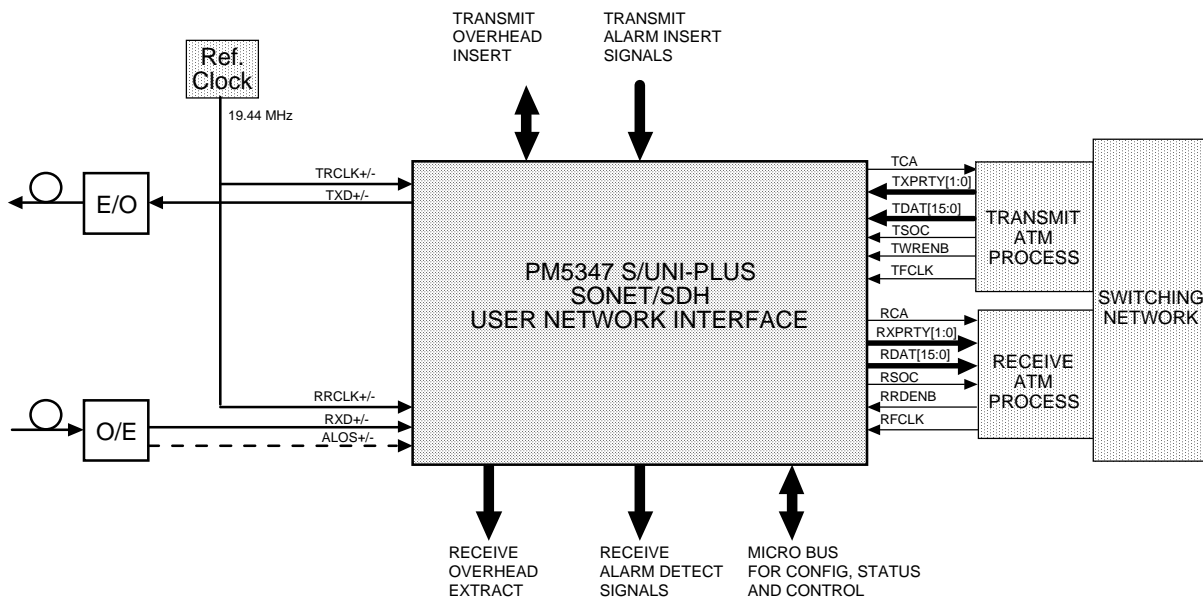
TRANSMIT OVERHEAD INSERT

TRANSMIT ALARM INSERT SIGNALS

Ref. Clock

19.44 MHz

TRCLK+/-

TXD+/-

E/O

TCA

TXPRTY[1:0]

TDAT[15:0]

TSOC

TWRENB

TFCLK

TRANSMIT ATM PROCESS

PM5347 S/UNI-PLUS SONET/SDH USER NETWORK INTERFACE

SWITCHING NETWORK

RCA

RXPRTY[1:0]

RDAT[15:0]

RSOC

RRDENB

RFCLK

RECEIVE ATM PROCESS

RRCLK+/-

RXD+/-

ALOS+/-

O/E

RECEIVE OVERHEAD EXTRACT

RECEIVE ALARM DETECT SIGNALS

MICRO BUS FOR CONFIG, STATUS AND CONTROL